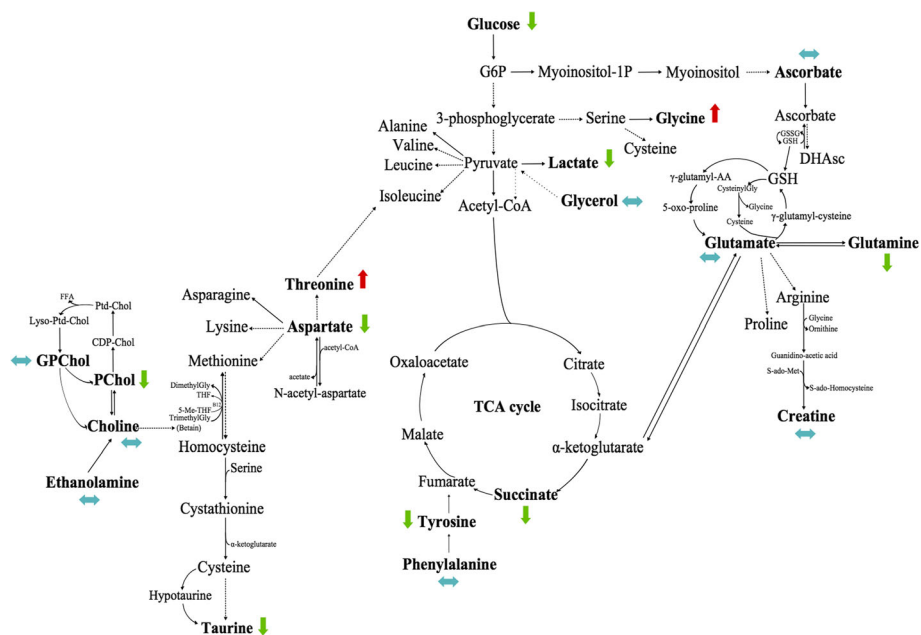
Glucose

G6P Myoinositol-1P Myoinositol Ascorbate

3-phosphoglycerate Serine Glycine

Alanine
Valine
Leucine
Pyruvate Lactate
Cysteine

Isoleucine
Acetyl-CoA
Glycerol

Ascorbate
GSSG
GSH
DHAsc
GSH
γ-glutamyl-AA
CysteinylGly
Glycine
5-oxo-proline
Cysteine
γ-glutamyl-cysteine
Glutamate
Glutamine

Arginine
Proline
Glycine
Ornithine
Guanidino-acetic acid
S-ado-Met
S-ado-Homocysteine
Creatine

Threonine
Asparagine
Lysine
Aspartate
acetyl-CoA
acetate
Methionine
N-acetyl-aspartate

FFA
Ptd-Chol
Lyso-Ptd-Chol
CDP-Chol
GPChol
PChol
Choline
Ethanolamine

DimethylGly
THF
B12
5-Me-THF
TrimethylGly
(Betain)

Homocysteine
Serine
Cystathionine
α-ketoglutarate
Cysteine
Hypotaurine
Taurine

Oxaloacetate
Citrate
TCA cycle
Isocitrate
Malate
α-ketoglutarate
Fumarate
Succinate
Tyrosine
Phenylalanine